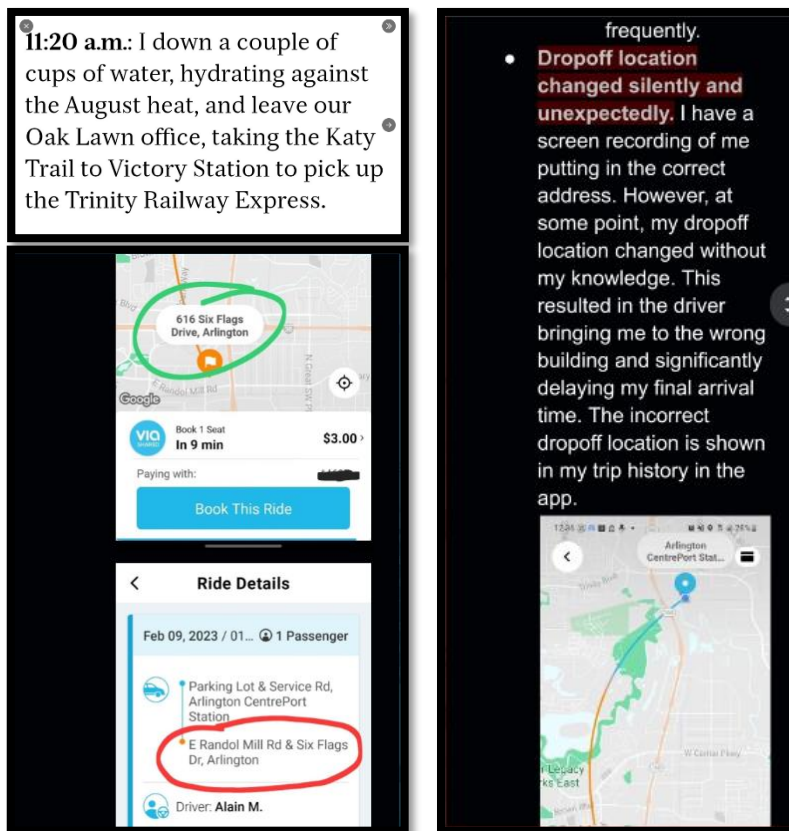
**11:20 a.m.**: I down a couple of cups of water, hydrating against the August heat, and leave our Oak Lawn office, taking the Katy Trail to Victory Station to pick up the Trinity Railway Express.

616 Six Flags Drive, Arlington

E Randol Mill Rd

Google

Book 1 Seat
In 9 min
$3.00

Paying with:

Book This Ride

Ride Details

Feb 09, 2023 / 01... 1 Passenger

Parking Lot & Service Rd, Arlington CentrePort Station

E Randol Mill Rd & Six Flags Dr, Arlington

Driver: Alain M.

frequently.

- **Dropoff location changed silently and unexpectedly.** I have a screen recording of me putting in the correct address. However, at some point, my dropoff location changed without my knowledge. This resulted in the driver bringing me to the wrong building and significantly delaying my final arrival time. The incorrect dropoff location is shown in my trip history in the app.

Arlington CentrePort Stat...

W Corral Pkwy

Legacy
rks East